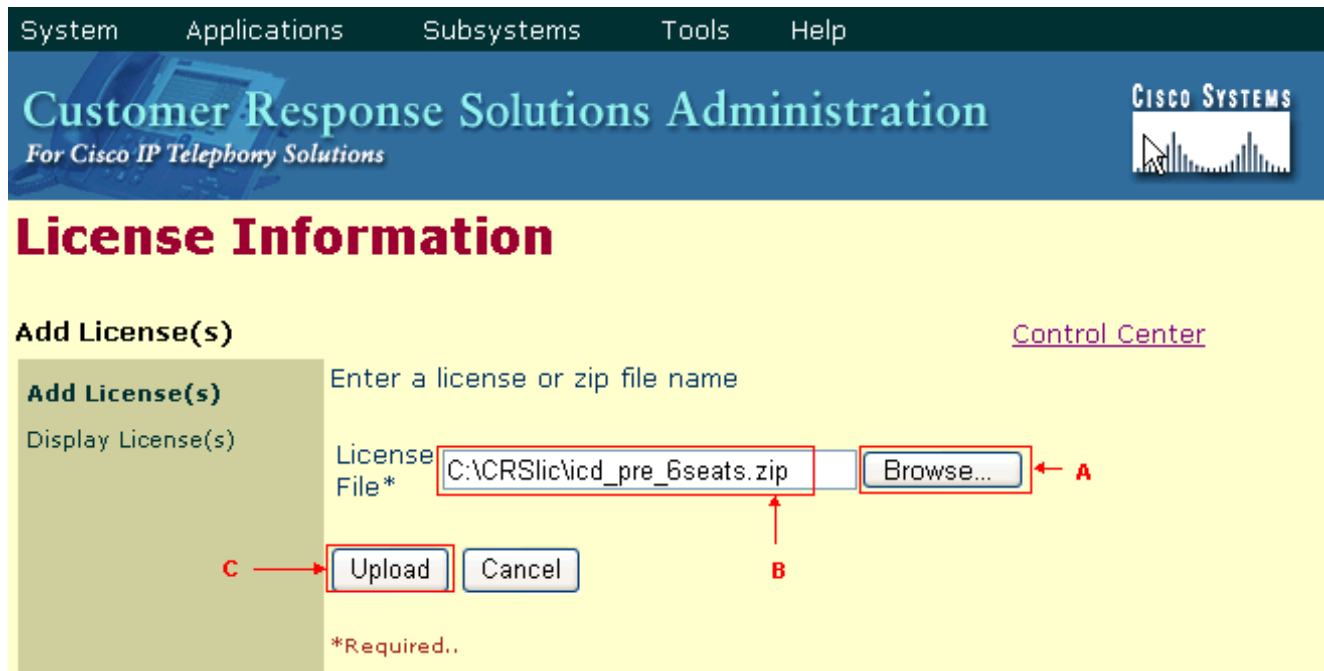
System Applications Subsystems Tools Help

Customer Response Solutions Administration
For Cisco IP Telephony Solutions

CISCO SYSTEMS

License Information

Add License(s)

Control Center

Add License(s)
Display License(s)

Enter a license or zip file name

License File* C:\CRSlic\icd_pre_6seats.zip Browse... A

B

C Upload Cancel

*Required..